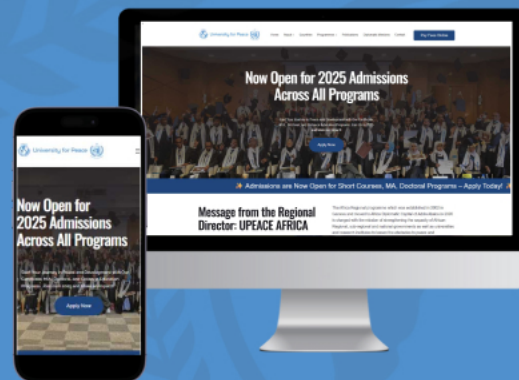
University for Peace

Home About Students Programmes Publications Scholarship Resources Contact

Pay Fees Online

Now Open for 2025 Admissions Across All Programs

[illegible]

Apply Now

Admissions are Now Open for Short Courses, MA, Doctoral Programs – Apply Today!

Message from the Regional Director: UPEACE AFRICA

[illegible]

University for Peace

Now Open for 2025 Admissions Across All Programs

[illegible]

Apply Now